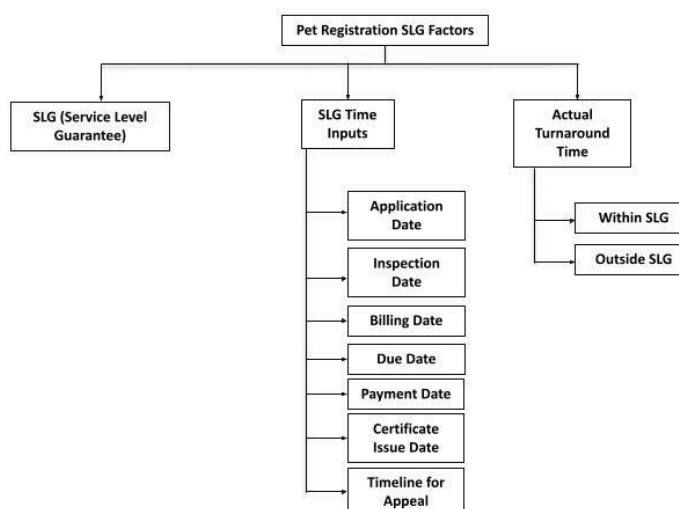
Pet Registration SLG Factors

SLG (Service Level Guarantee)

SLG Time Inputs

Application Date

Inspection Date

Billing Date

Due Date

Payment Date

Certificate Issue Date

Timeline for Appeal

Actual Turnaround Time

Within SLG

Outside SLG